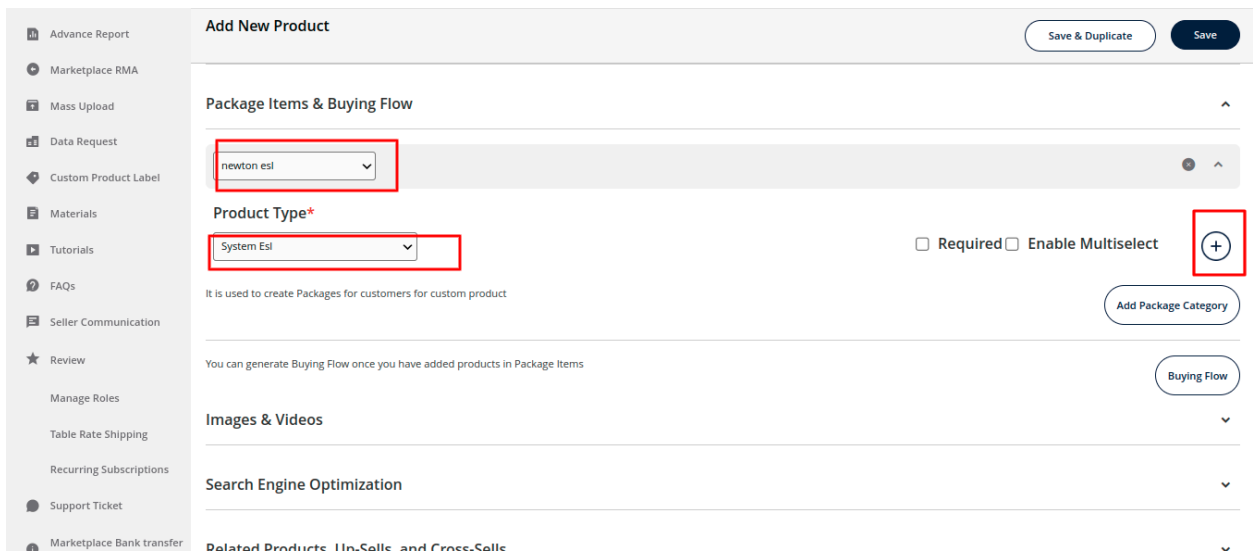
Advance Report
Marketplace RMA
Mass Upload
Data Request
Custom Product Label
Materials
Tutorials
FAQs
Seller Communication
Review
Manage Roles
Table Rate Shipping
Recurring Subscriptions
Support Ticket
Marketplace Bank transfer

Add New Product

Save & Duplicate
Save

Package Items & Buying Flow

newton esl

Product Type*

System Esl

Required
Enable Multiselect

It is used to create Packages for customers for custom product

Add Package Category

You can generate Buying Flow once you have added products in Package Items

Buying Flow

Images & Videos

Search Engine Optimization

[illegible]